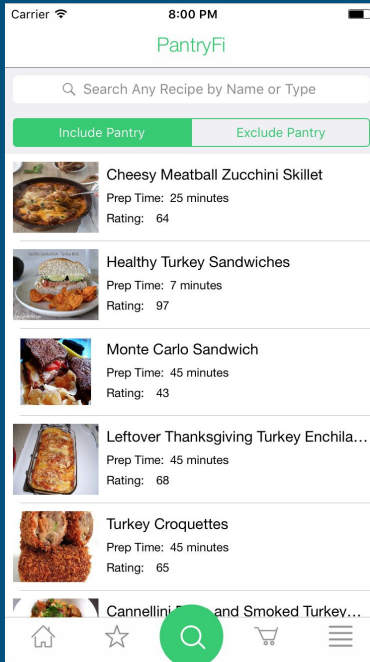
Carrier 8:00 PM

PantryFi

Search Any Recipe by Name or Type

Include Pantry | Exclude Pantry

Cheesy Meatball Zucchini Skillet
Prep Time: 25 minutes
Rating: 64

Healthy Turkey Sandwiches
Prep Time: 7 minutes
Rating: 97

Monte Carlo Sandwich
Prep Time: 45 minutes
Rating: 43

Leftover Thanksgiving Turkey Enchila...
Prep Time: 45 minutes
Rating: 68

Turkey Croquettes
Prep Time: 45 minutes
Rating: 65

Cannellini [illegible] and Smoked Turkey...